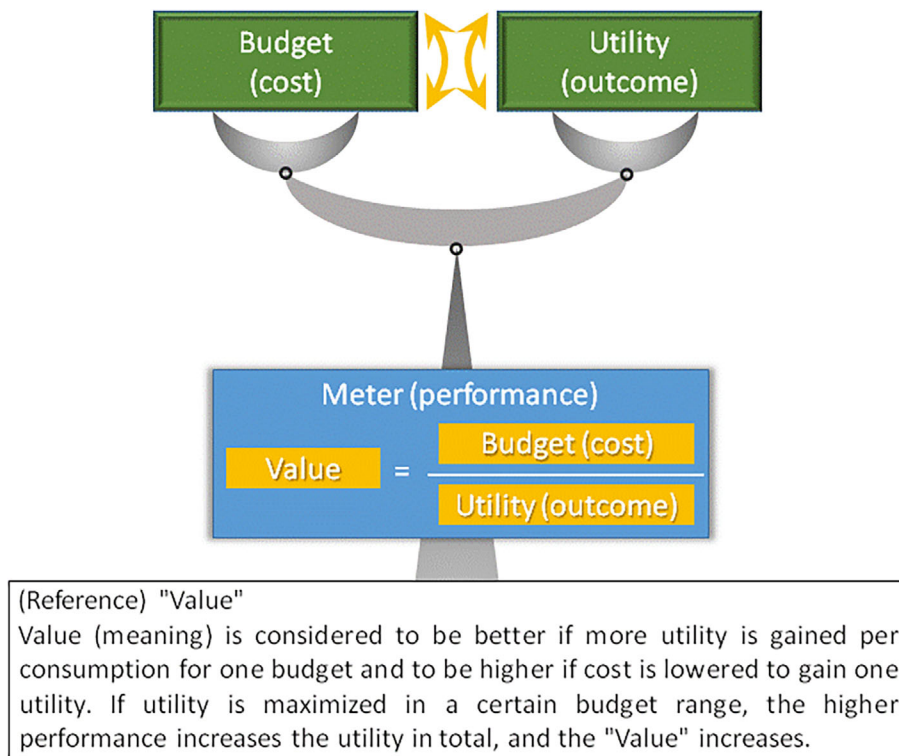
Budget (cost)

Utility (outcome)

Meter (performance)

Value = $\frac{\text{Budget (cost)}}{\text{Utility (outcome)}}$

(Reference) "Value"
Value (meaning) is considered to be better if more utility is gained per consumption for one budget and to be higher if cost is lowered to gain one utility. If utility is maximized in a certain budget range, the higher performance increases the utility in total, and the "Value" increases.